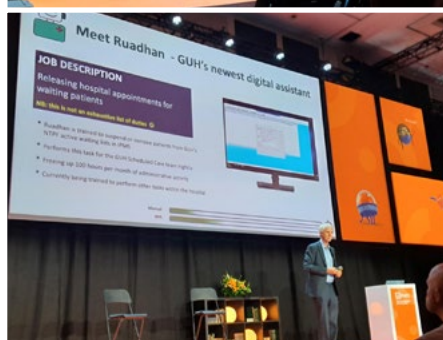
Meet Ruadhan - GUH's newest digital assistant

JOB DESCRIPTION

Releasing hospital appointments for waiting patients

NB: this is not an exhaustive list of duties

Ruadhan is trained to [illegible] from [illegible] active waiting lists in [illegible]

Performs this task for the GUH Scheduled Care team nightly

Freeing up 100 hours per month of administrative activity

Currently being trained to perform other tasks within the hospital

Manual

RPA